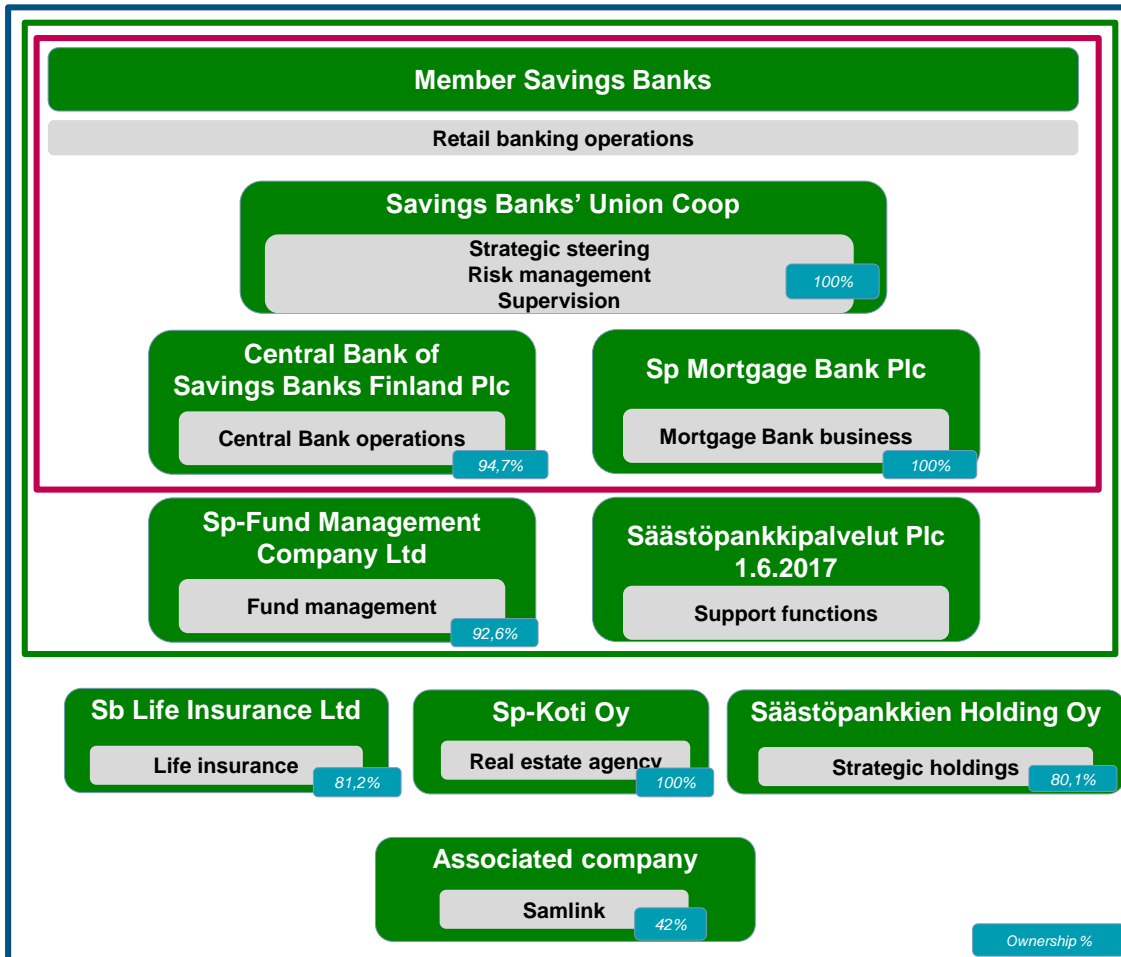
Member Savings Banks

Retail banking operations

Savings Banks' Union Coop

Strategic steering
Risk management
Supervision

100%

Central Bank of Savings Banks Finland Plc

Central Bank operations

94,7%

Sp Mortgage Bank Plc

Mortgage Bank business

100%

Sp-Fund Management Company Ltd

Fund management

92,6%

Säästöpankkipalvelut Plc 1.6.2017

Support functions

Sb Life Insurance Ltd

Life insurance

81,2%

Sp-Koti Oy

Real estate agency

100%

Säästöpankkien Holding Oy

Strategic holdings

80,1%

Associated company

Samlink

42%

Ownership %